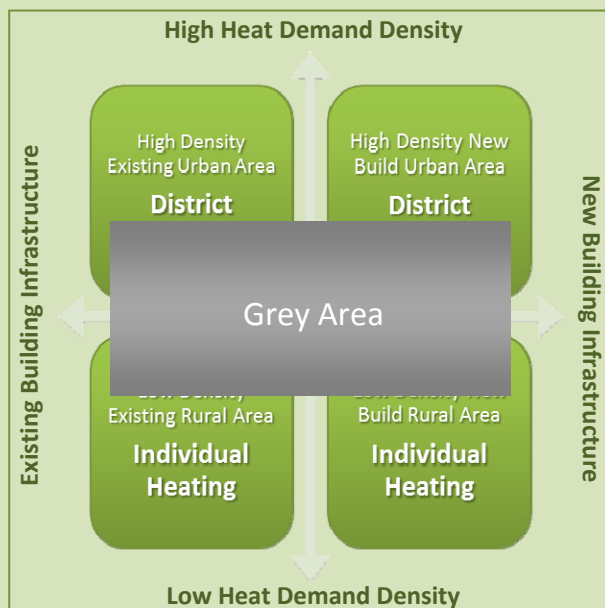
High Heat Demand Density

Existing Building Infrastructure

New Building Infrastructure

High Density Existing Urban Area
District

High Density New Build Urban Area
District

Grey Area

Low Density Existing Rural Area
Individual Heating

Low Density New Build Rural Area
Individual Heating

Low Heat Demand Density